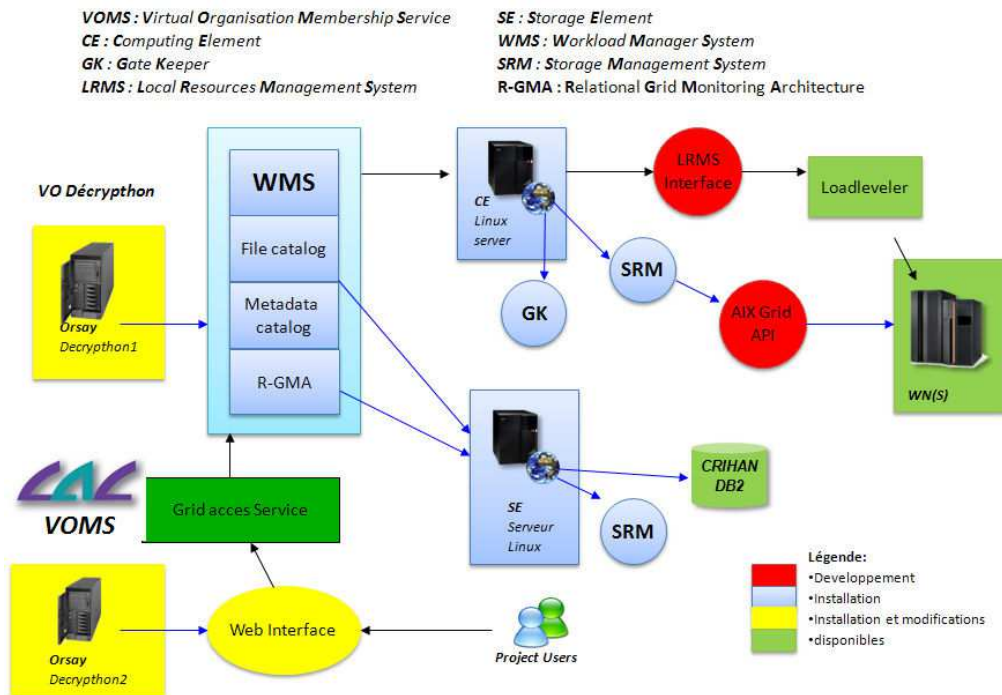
VOMS : Virtual Organisation Membership Service
CE : Computing Element
GK : Gate Keeper
LRMS : Local Resources Management System

SE : Storage Element
WMS : Workload Manager System
SRM : Storage Management System
R-GMA : Relational Grid Monitoring Architecture

VO Décrypthon

Orsay
Decrypthon1

WMS
File catalog
Metadata catalog
R-GMA

CE
Linux server

LRMS Interface

Loadleveler

SRM

GK

AIX Grid API

WN(S)

SE
Serveur Linux

CRIHAN DB2

SRM

VOMS

Grid acces Service

Orsay
Decrypthon2

Web Interface

Project Users

Légende:
•Developpement
•Installation
•Installation et modifications
•disponibles